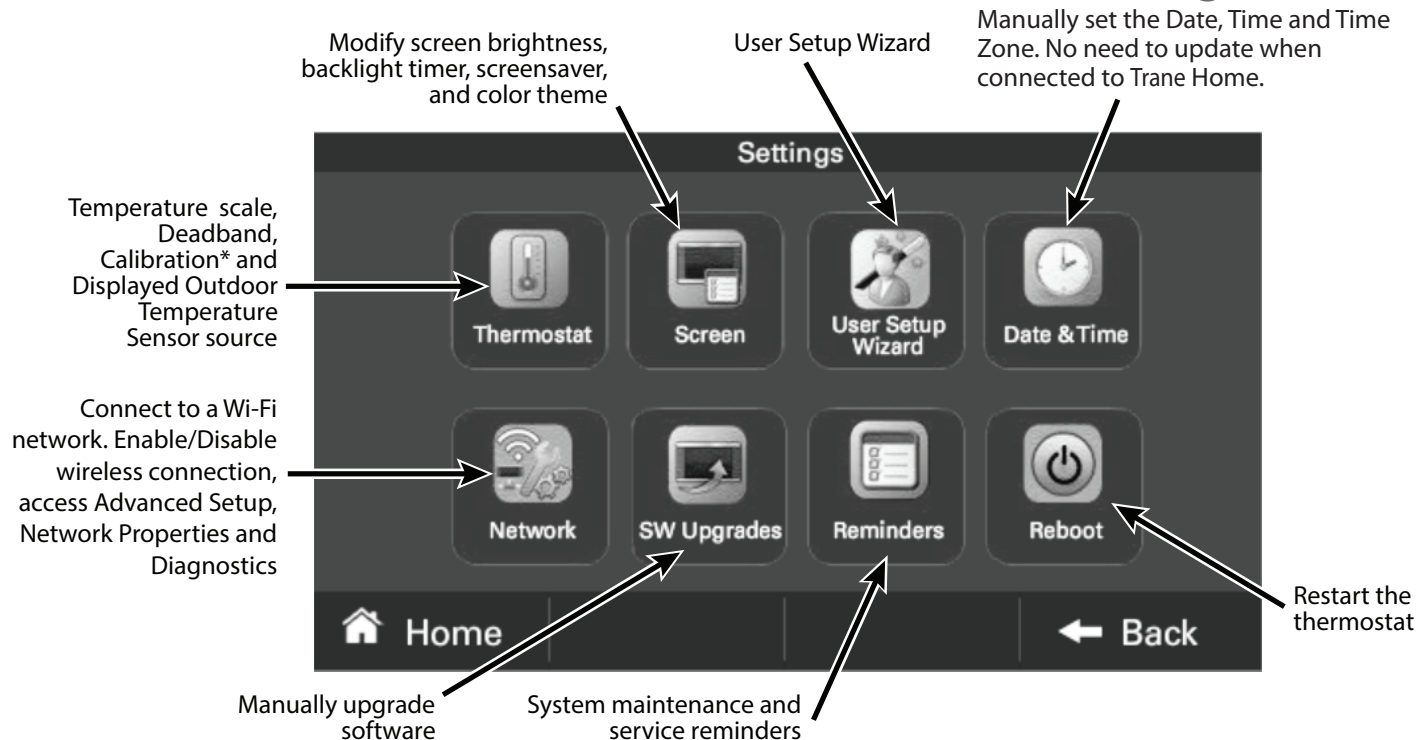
Modify screen brightness, backlight timer, screensaver, and color theme

User Setup Wizard

Manually set the Date, Time and Time Zone. No need to update when connected to Trane Home.

Settings

Temperature scale, Deadband, Calibration* and Displayed Outdoor Temperature Sensor source

Thermostat

Screen

User Setup Wizard

Date & Time

Connect to a Wi-Fi network. Enable/Disable wireless connection, access Advanced Setup, Network Properties and Diagnostics

Network

SW Upgrades

Reminders

Reboot

Restart the thermostat

Home

Back

Manually upgrade software

System maintenance and service reminders